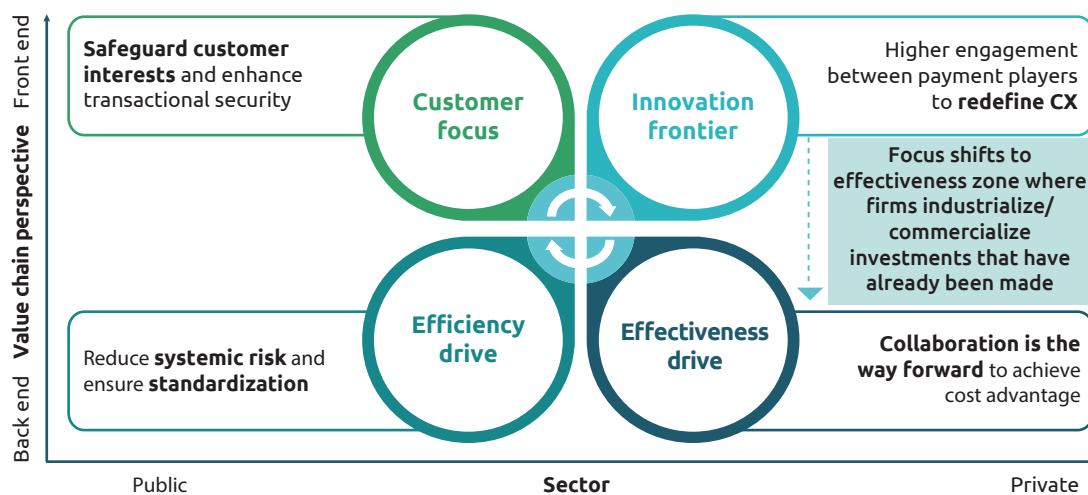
Front end

Value chain perspective

Back end

Safeguard customer interests and enhance transactional security

Customer focus

Innovation frontier

Higher engagement between payment players to redefine CX

Focus shifts to effectiveness zone where firms industrialize/ commercialize investments that have already been made

Efficiency drive

Effectiveness drive

Reduce systemic risk and ensure standardization

Collaboration is the way forward to achieve cost advantage

Public

Sector

Private